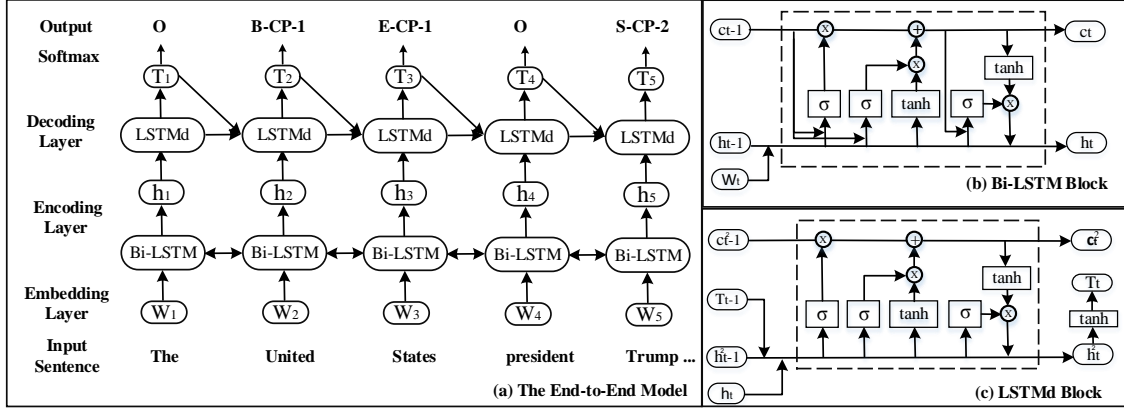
Output O B-CP-1 E-CP-1 O S-CP-2

Softmax

$T_1$ $T_2$ $T_3$ $T_4$ $T_5$

Decoding Layer

LSTMd LSTMd LSTMd LSTMd LSTMd

$h_1$ $h_2$ $h_3$ $h_4$ $h_5$

Encoding Layer

Bi-LSTM Bi-LSTM Bi-LSTM Bi-LSTM Bi-LSTM

Embedding Layer

$W_1$ $W_2$ $W_3$ $W_4$ $W_5$

Input Sentence

The United States president Trump ...

(a) The End-to-End Model

ct-1 ct

x + x x

σ σ tanh σ tanh

ht-1 ht

Wt

(b) Bi-LSTM Block

$c_{t-1}^{2}$ $c_t^{2}$

x + x x

σ σ tanh σ tanh

$T_{t-1}$ $T_t$

tanh

$h_{t-1}^{2}$ $h_t^{2}$

$h_t$

(c) LSTMd Block